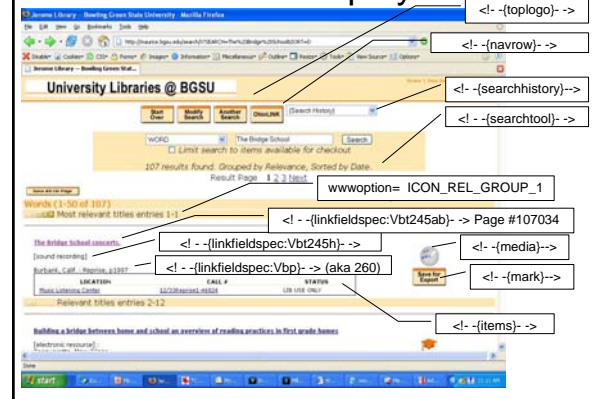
Jerome Library - Bowling Green State University - Mozilla Firefox

File Edit View Go Bookmarks Tools Help

University Libraries @ BGSU

Start Over

Modify Search

Another Search

OhioLINK

(Search History)

WORD

The Bridge School

Search

Limit search to items available for checkout

107 results found. Grouped by Relevance, Sorted by Date.

Result Page 1 2 3 Next

Save All On Page

Words (1-50 of 107)

Most relevant titles entries 1-1

The Bridge School concerts.

[sound recording]

Burbank, Calif. : Reprise, p1997

| LOCATION | CALL # | STATUS |
|---|---|---|
| Music Listening Center | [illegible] | LIB USE ONLY |

Relevant titles entries 2-12

Building a bridge between home and school an overview of reading practices in first grade homes

[electronic resource]

Save for Export

Done

start

<! - -{toplogo}- ->

<! - -{navrow}- ->

<! - -{searchhistory}-->

<! - -{searchtool}- ->

wwwoption= ICON_REL_GROUP_1

<! - -{linkfieldspec:Vbt245ab}- -> Page #107034

<! - -{linkfieldspec:Vbt245h}- ->

<! - -{media}--->

<! - -{linkfieldspec:Vbp}- -> (aka 260)

<! - -{mark}-->

<! - -{items}- ->